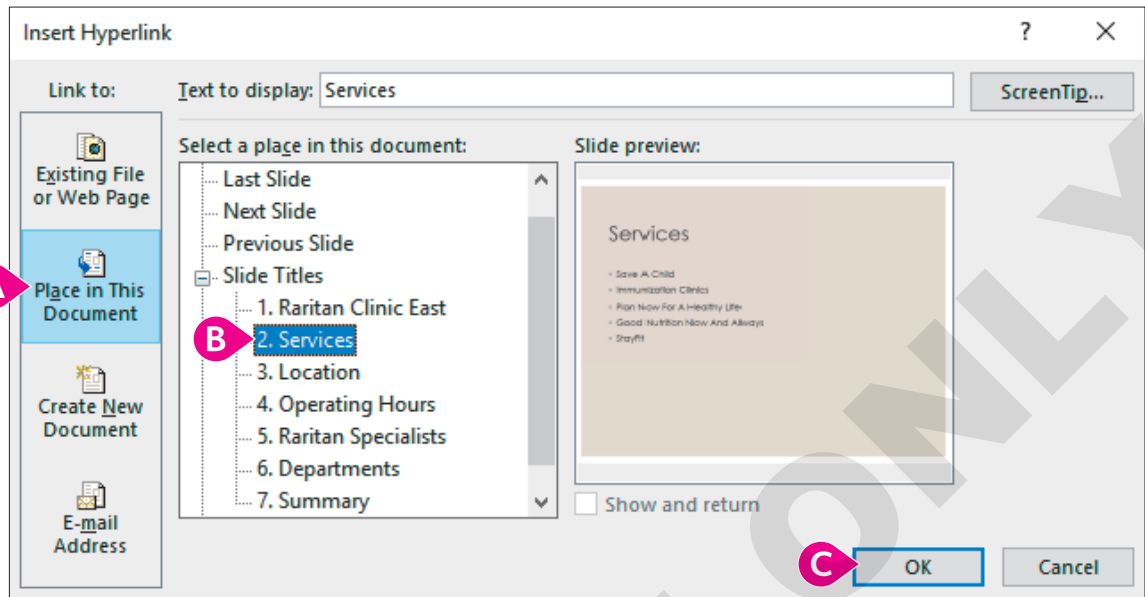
Insert Hyperlink

?

X

Link to:

Text to display: Services

ScreenTip...

Existing File or Web Page

A

Place in This Document

Create New Document

E-mail Address

Select a place in this document:

Last Slide
Next Slide
Previous Slide
Slide Titles
1. Raritan Clinic East
B
2. Services
3. Location
4. Operating Hours
5. Raritan Specialists
6. Departments
7. Summary

Slide preview:

Services

• Save A Child
• Immunization Clinics
• Plan Now For A Healthy Life
• Good Nutrition Now And Always
• StayFit

Show and return

C

OK

Cancel

ONLY